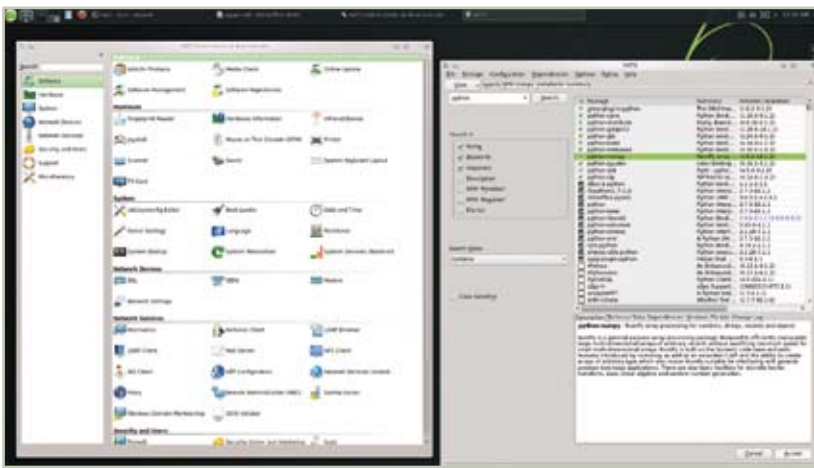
Search

Software

Hardware

System

Network Devices

Network Services

Security and Users

Support

Miscellaneous

Add-On Products

Media Check

Online Update

Software Management

Software Repositories

Hardware

Hardware Information

Infrared Device

Joystick

Printer

Scanner

Sound

System Keyboard Layout

TV Card

System

Boot Loader

Date and Time

Kernel Settings

Language

Partitioner

System Backup

System Restoration

System Services (Runlevel)

Network Devices

DSL

ISDN

Modem

Network Settings

Network Services

Hostnames

Kerberos Client

LDAP Browser

LDAP Client

Mail Server

NFS Client

NIS Client

NTP Configuration

Network Services (xinetd)

Proxy

Samba Server

Windows Domain Membership

Security and Users

Firewall

Sudo

YaST2

File Package Configuration Dependencies Options Extras Help

View

Search

python

Search

Name

Keywords

Summary

Description

RPM "Provides"

RPM "Requires"

File list

Search Mode

Contains

Case Sensitive

Package

Summary

Installed (Available)

python-numpy

Cancel

Accept